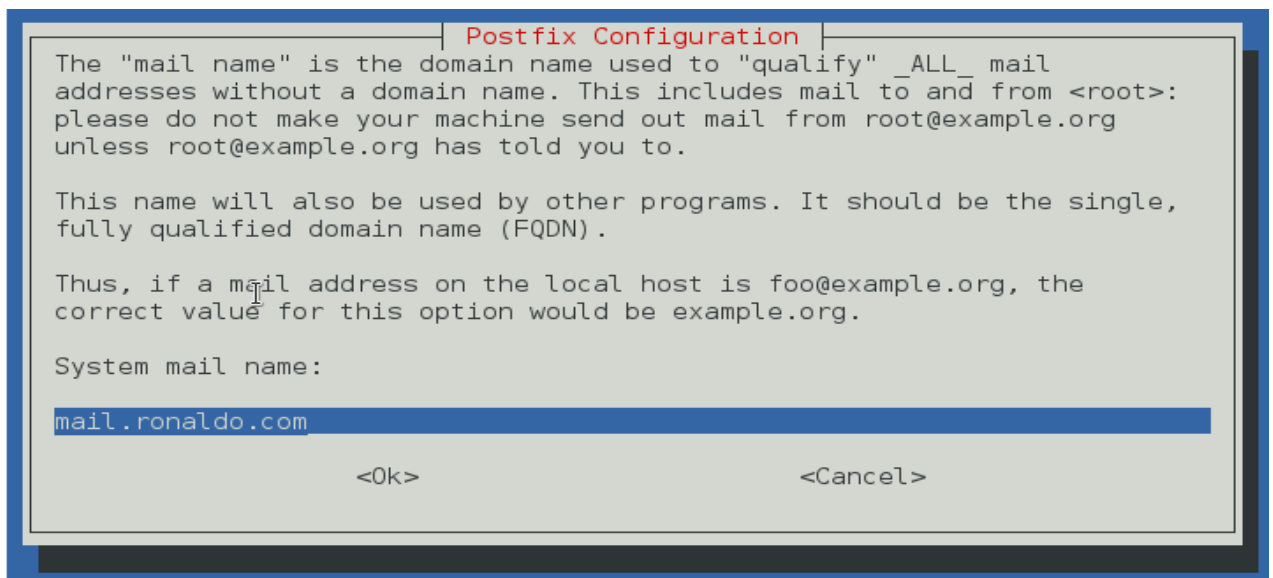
Postfix Configuration

The "mail name" is the domain name used to "qualify" _ALL_ mail addresses without a domain name. This includes mail to and from <root>: please do not make your machine send out mail from root@example.org unless root@example.org has told you to.

This name will also be used by other programs. It should be the single, fully qualified domain name (FQDN).

Thus, if a mail address on the local host is foo@example.org, the correct value for this option would be example.org.

System mail name:

mail.ronaldo.com

<Ok>

<Cancel>